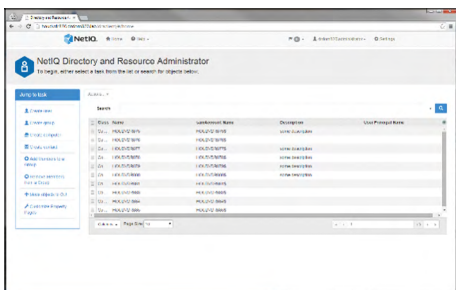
Directory and Resource ×

NetIQ. Home Help

Settings

NetIQ Directory and Resource Administrator

To begin, either select a task from the list or search for objects below.

Jump to task

Create user

Create group

Create computer

Create contact

Search

| Class | Name | samAccountName | Description | User Principal Name |
|---|---|---|---|---|
| Co... | HOLD1D75 | HOLD1D75 | | |
| Co... | HOLD1D76 | HOLD1D76 | | |
| Co... | HOLD1D77 | HOLD1D77 | | |
| Co... | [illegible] | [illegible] | | |
| Co... | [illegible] | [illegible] | | |
| Co... | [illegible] | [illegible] | | |
| Co... | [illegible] | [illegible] | | |
| Co... | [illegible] | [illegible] | | |
| Co... | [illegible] | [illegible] | | |
| Co... | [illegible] | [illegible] | | |
| Co... | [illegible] | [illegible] | | |
| Co... | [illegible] | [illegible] | | |

Page Size 10

1